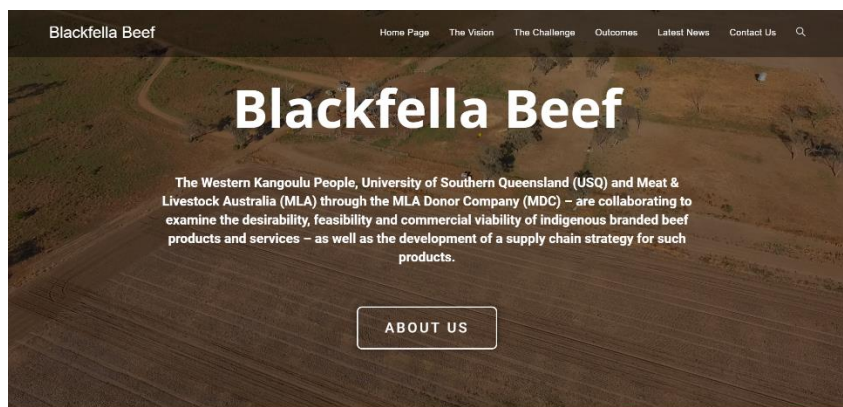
Blackfella Beef

Home Page The Vision The Challenge Outcomes Latest News Contact Us

Blackfella Beef

The Western Kangoulu People, University of Southern Queensland (USQ) and Meat & Livestock Australia (MLA) through the MLA Donor Company (MDC) – are collaborating to examine the desirability, feasibility and commercial viability of indigenous branded beef products and services – as well as the development of a supply chain strategy for such products.

ABOUT US